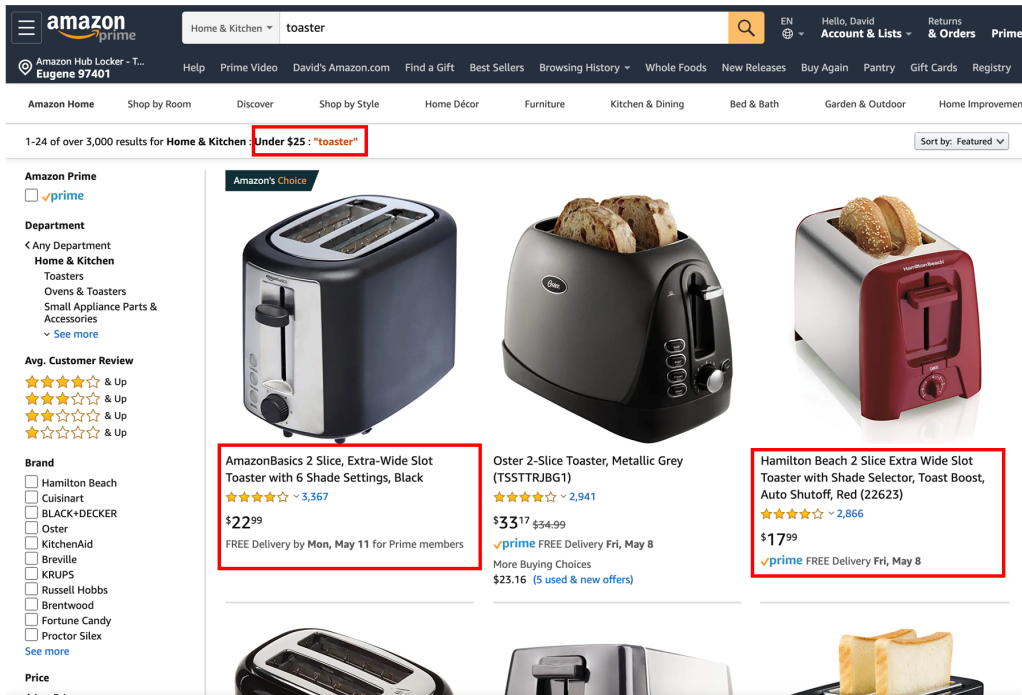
amazon prime

Home & Kitchen toaster

EN

Hello, David
Account & Lists

Returns
& Orders

Prime

Amazon Hub Locker - T...
Eugene 97401

Help Prime Video David's Amazon.com Find a Gift Best Sellers Browsing History Whole Foods New Releases Buy Again Pantry Gift Cards Registry

Amazon Home Shop by Room Discover Shop by Style Home Décor Furniture Kitchen & Dining Bed & Bath Garden & Outdoor Home Improvement

1-24 of over 3,000 results for Home & Kitchen : Under $25 : "toaster"

Sort by: Featured

Amazon Prime
prime

Department
< Any Department
Home & Kitchen
Toasters
Ovens & Toasters
Small Appliance Parts & Accessories
See more

Avg. Customer Review
& Up
& Up
& Up
& Up

Brand
Hamilton Beach
Cuisinart
BLACK+DECKER
Oster
KitchenAid
Breville
KRUPS
Russell Hobbs
Brentwood
Fortune Candy
Proctor Silex
See more

Price

Amazon's Choice

AmazonBasics 2 Slice, Extra-Wide Slot Toaster with 6 Shade Settings, Black
3,367
$22^{99}
FREE Delivery by Mon, May 11 for Prime members

Oster 2-Slice Toaster, Metallic Grey (TSSTTRJBG1)
2,941
$33^{17}$ $34.99
prime FREE Delivery Fri, May 8
More Buying Choices
$23.16 (5 used & new offers)

Hamilton Beach 2 Slice Extra Wide Slot Toaster with Shade Selector, Toast Boost, Auto Shutoff, Red (22623)
2,866
$17^{99}
prime FREE Delivery Fri, May 8